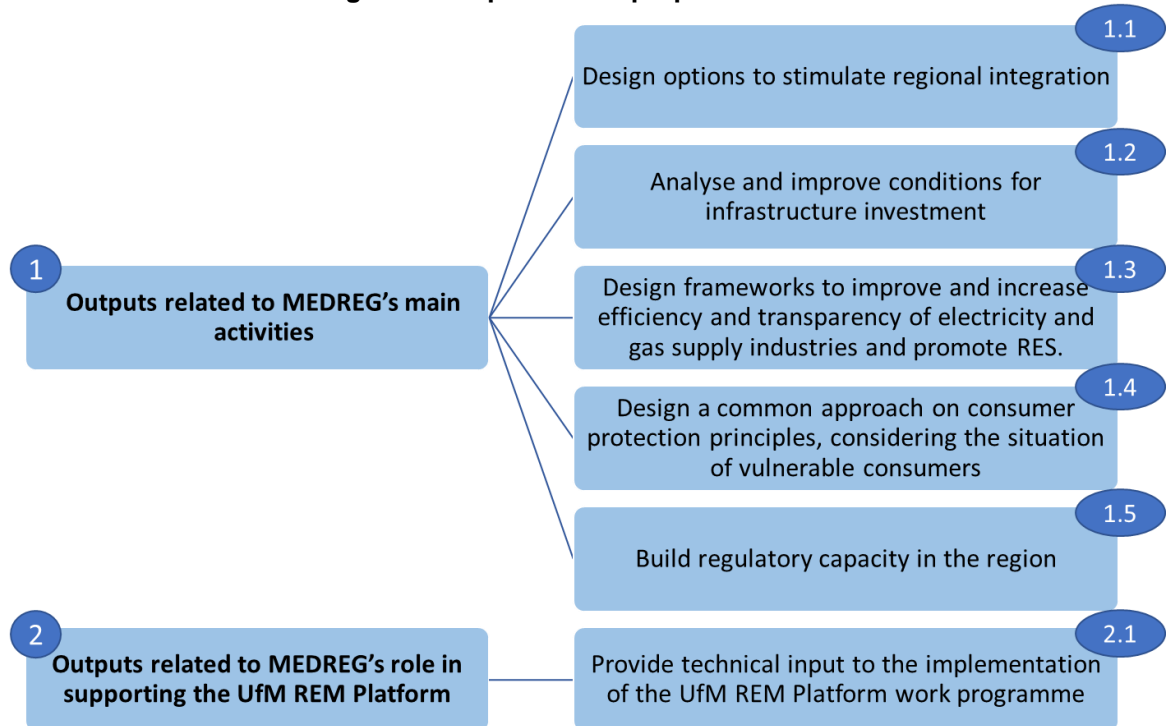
1

Outputs related to MEDREG's main activities

1.1

Design options to stimulate regional integration

1.2

Analyse and improve conditions for infrastructure investment

1.3

Design frameworks to improve and increase efficiency and transparency of electricity and gas supply industries and promote RES.

1.4

Design a common approach on consumer protection principles, considering the situation of vulnerable consumers

1.5

Build regulatory capacity in the region

2

Outputs related to MEDREG's role in supporting the UfM REM Platform

2.1

Provide technical input to the implementation of the UfM REM Platform work programme